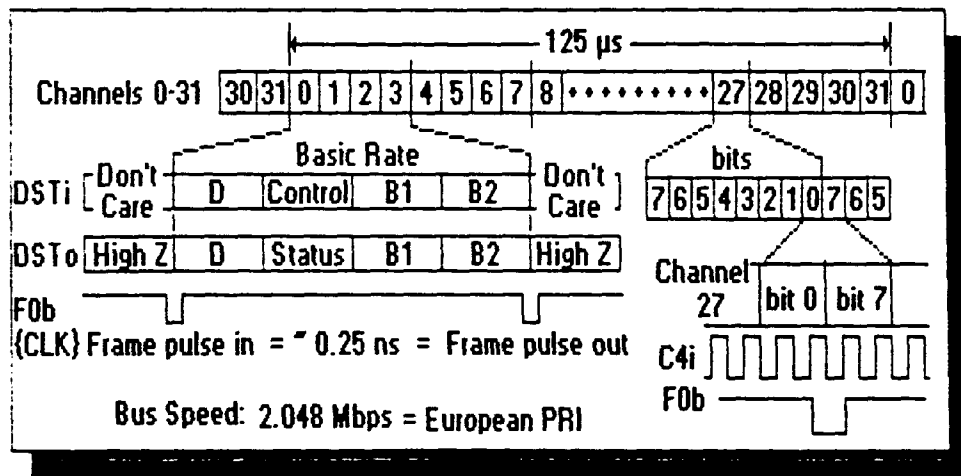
125 µs

Channels 0-31 | 30 | 31 | 0 | 1 | 2 | 3 | 4 | 5 | 6 | 7 | 8 | • • • • • • • • • | 27 | 28 | 29 | 30 | 31 | 0

Basic Rate

bits

DSTi Don't Care | D | Control | B1 | B2 | Don't Care

7 | 6 | 5 | 4 | 3 | 2 | 1 | 0 | 7 | 6 | 5

DSTo | High Z | D | Status | B1 | B2 | High Z

F0b

Channel 27 | bit 0 | bit 7

{CLK} Frame pulse in = " 0.25 ns = Frame pulse out

C4i

F0b

Bus Speed: 2.048 Mbps = European PRI